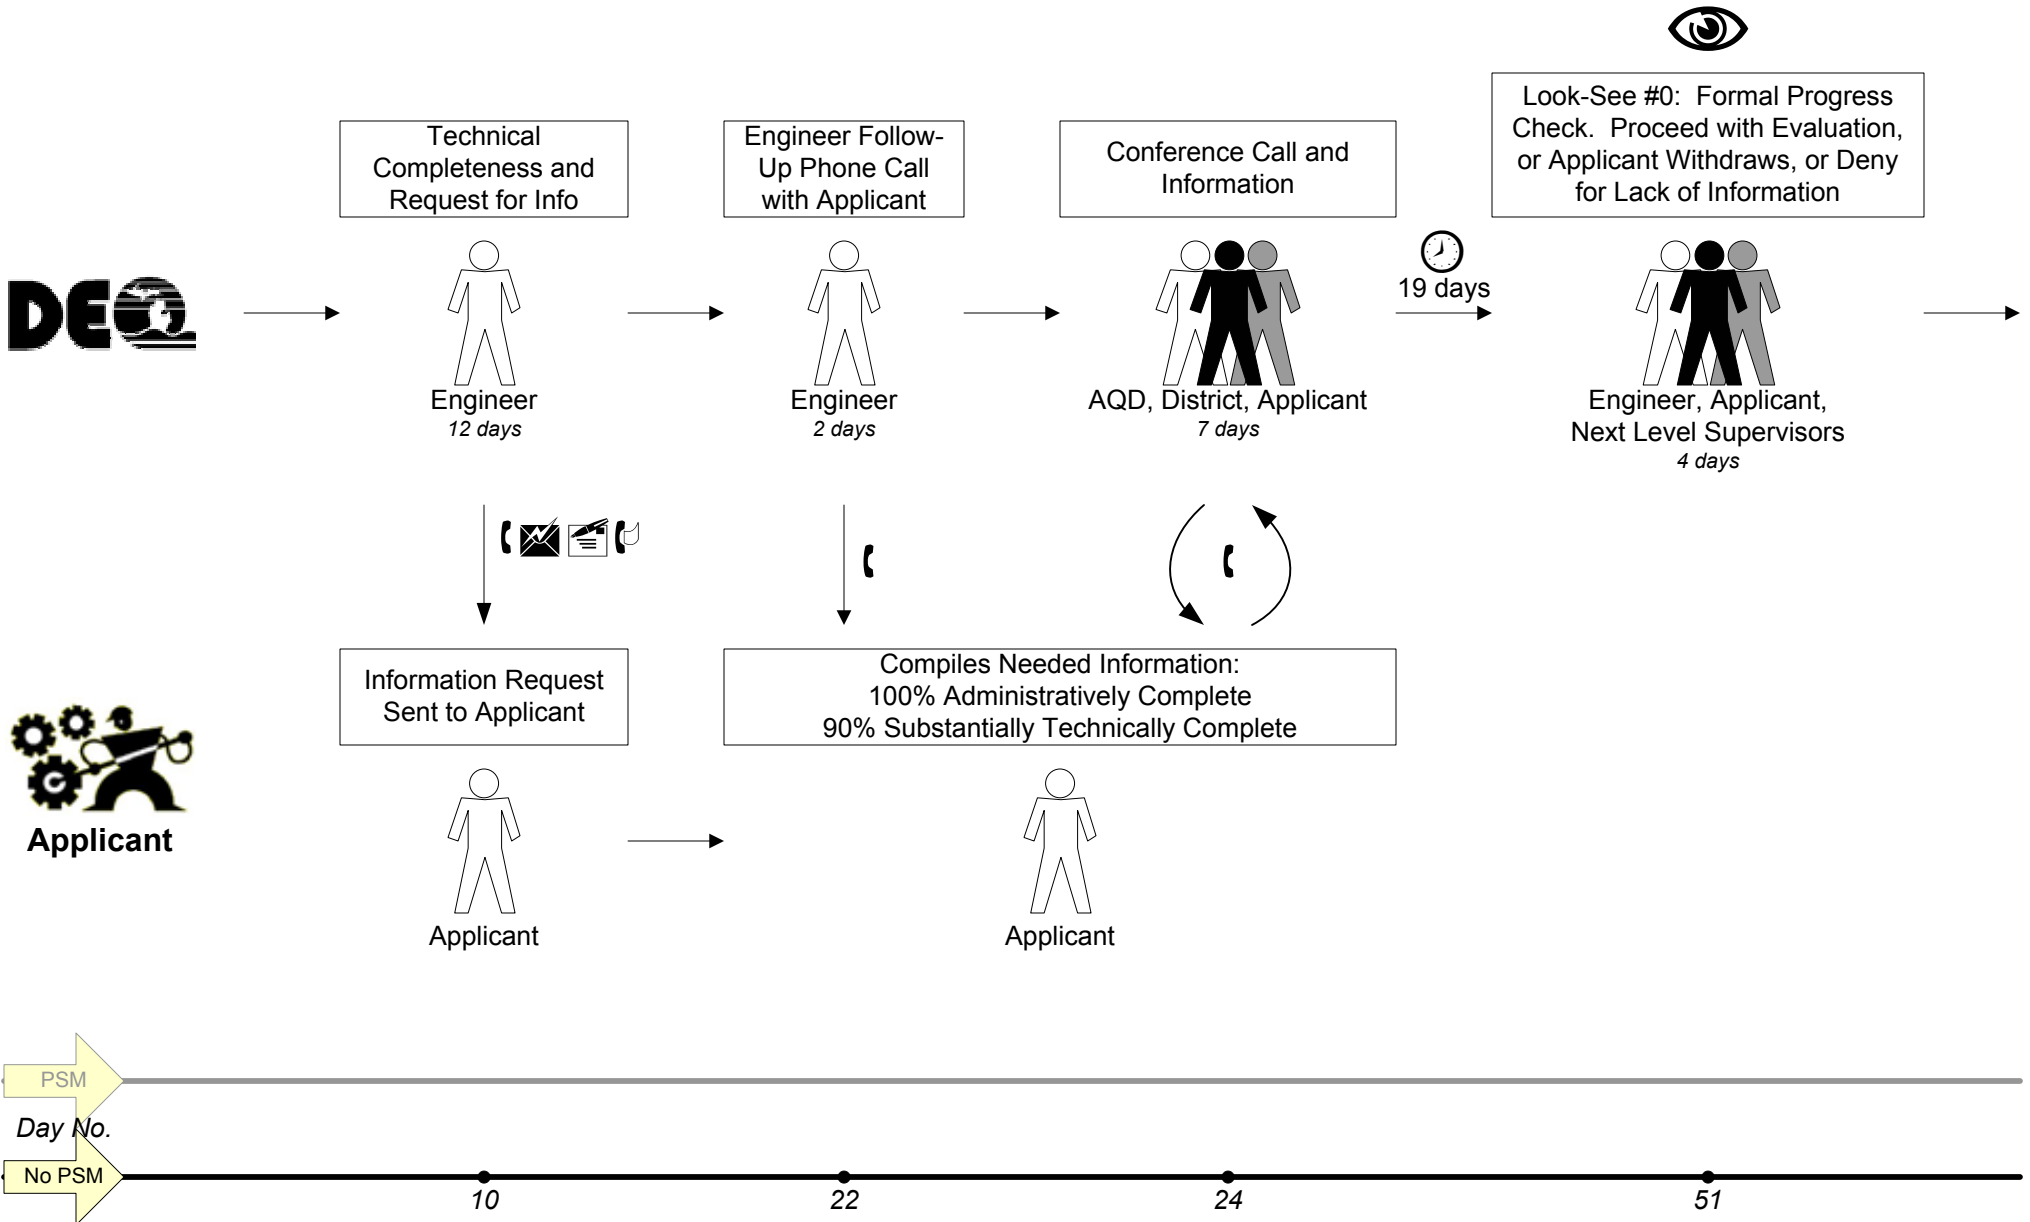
DEQ

Technical Completeness and Request for Info

Engineer
12 days

Engineer Follow-Up Phone Call with Applicant

Engineer
2 days

Conference Call and Information

AQD, District, Applicant
7 days

19 days

Look-See #0: Formal Progress Check. Proceed with Evaluation, or Applicant Withdraws, or Deny for Lack of Information

Engineer, Applicant, Next Level Supervisors
4 days

Information Request Sent to Applicant

Applicant

Compiles Needed Information:
100% Administratively Complete
90% Substantially Technically Complete

Applicant

Applicant

PSM

Day No.

No PSM

10

22

24

51